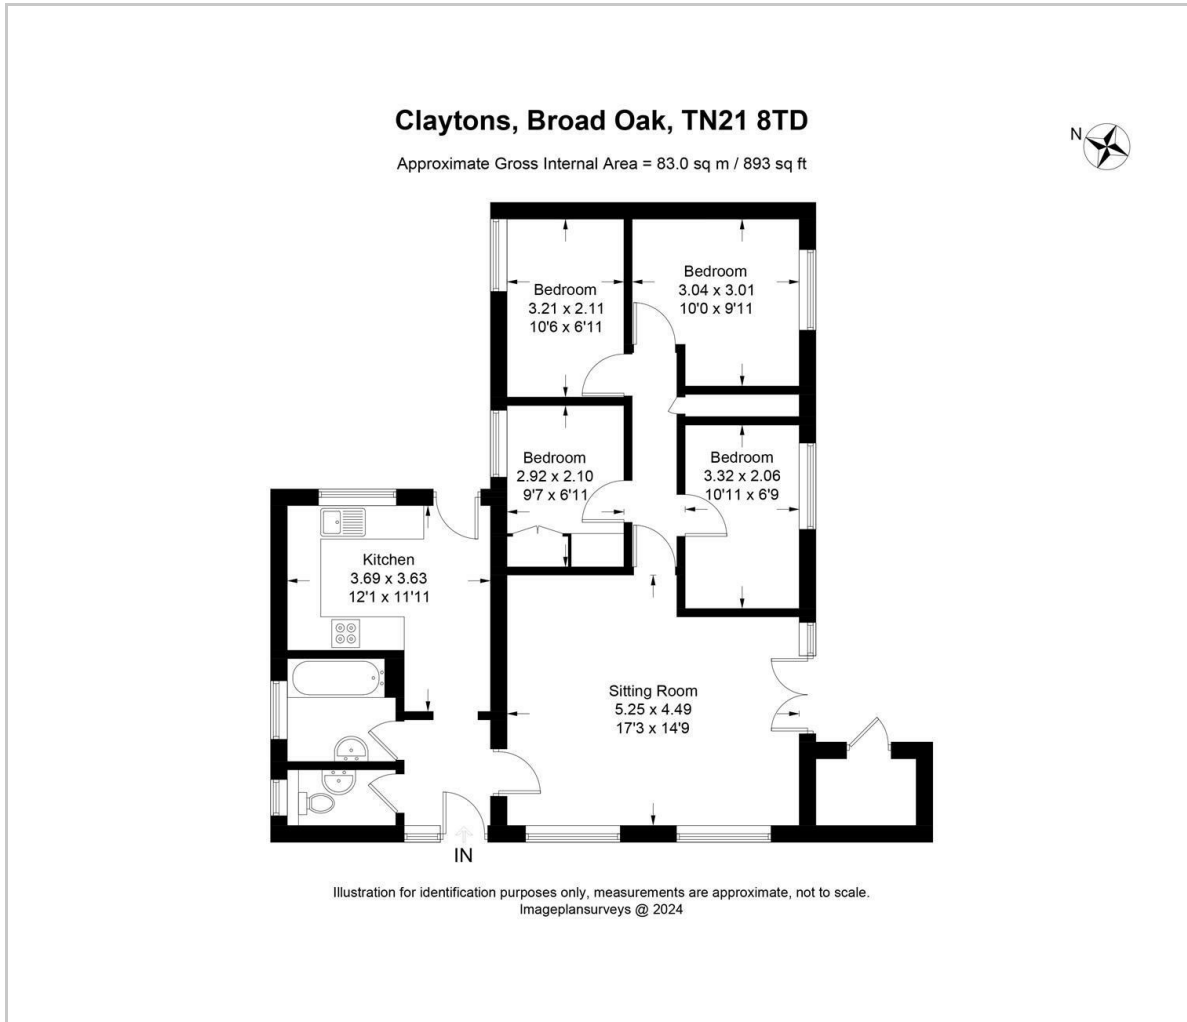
Claytons, Broad Oak, TN21 8TD

Approximate Gross Internal Area = 83.0 sq m / 893 sq ft

N

Bedroom
3.21 x 2.11
10'6 x 6'11

Bedroom
3.04 x 3.01
10'0 x 9'11

Bedroom
2.92 x 2.10
9'7 x 6'11

Bedroom
3.32 x 2.06
10'11 x 6'9

Kitchen
3.69 x 3.63
12'1 x 11'11

Sitting Room
5.25 x 4.49
17'3 x 14'9

IN

Illustration for identification purposes only, measurements are approximate, not to scale.
Imageplansurveys @ 2024